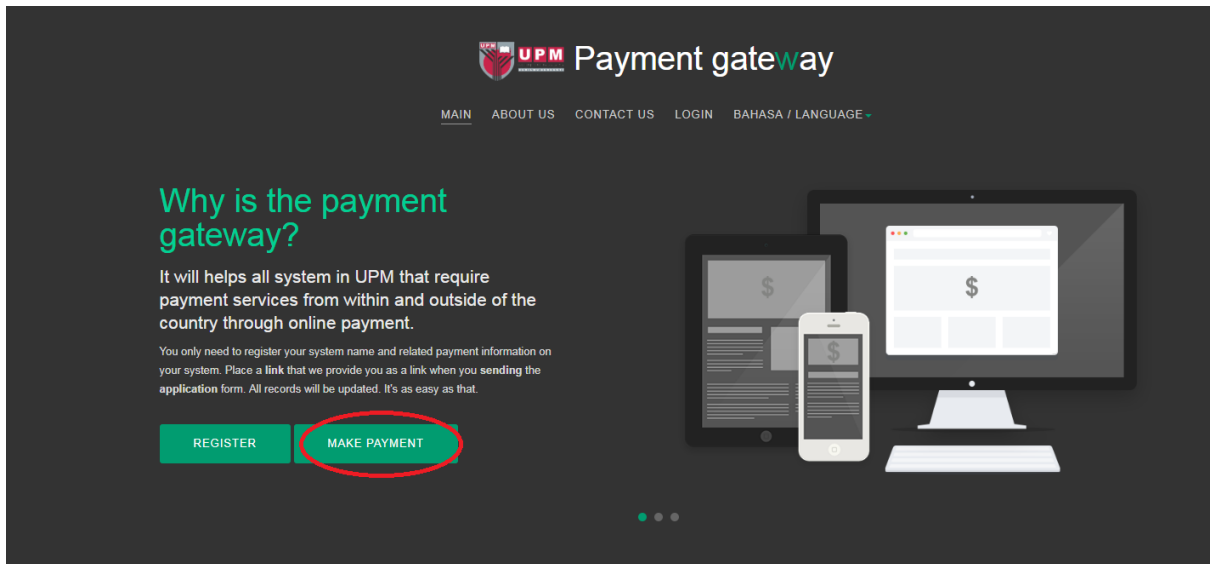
UPM Payment gateway

MAIN ABOUT US CONTACT US LOGIN BAHASA / LANGUAGE

Why is the payment gateway?

It will helps all system in UPM that require payment services from within and outside of the country through online payment.

You only need to register your system name and related payment information on your system. Place a **link** that we provide you as a link when you **sending** the **application** form. All records will be updated. It's as easy as that.

REGISTER MAKE PAYMENT

$ $ $